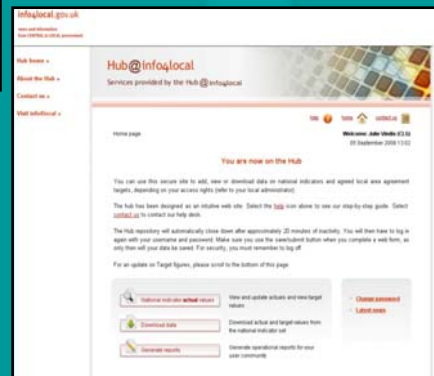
info4local.gov.uk

news and information from CENTRAL to LOCAL government

Hub home »

About the Hub »

Contact us »

Visit info4local »

Hub@info4local

Services provided by the Hub@info4local

help home contact us

Home page

Welcome: John Vindis (CLG)

05 September 2008 13:02

You are now on the Hub

You can use this secure site to add, view or download data on national indicators and agreed local area agreement targets, depending on your access rights (refer to your local administrator).

The hub has been designed as an intuitive web site. Select the help icon above to see our step-by-step guide. Select contact us to contact our help desk.

The Hub repository will automatically close down after approximately 20 minutes of inactivity. You will then have to log in again with your username and password. Make sure you use the save/submit button when you complete a web form, as only then will your data be saved. For security, you must remember to log off.

For an update on Target figures, please scroll to the bottom of this page.

National indicator actual values

View and update actuals and new target values

Download data

Download actual and target values from the national indicator set

Generate reports

Generate operational reports for your user community

Change password

Latest news